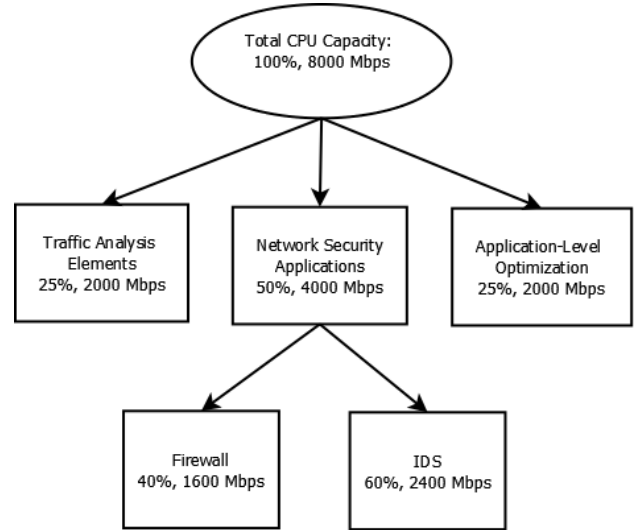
Total CPU Capacity:
100%, 8000 Mbps

Traffic Analysis Elements
25%, 2000 Mbps

Network Security Applications
50%, 4000 Mbps

Application-Level Optimization
25%, 2000 Mbps

Firewall
40%, 1600 Mbps

IDS
60%, 2400 Mbps